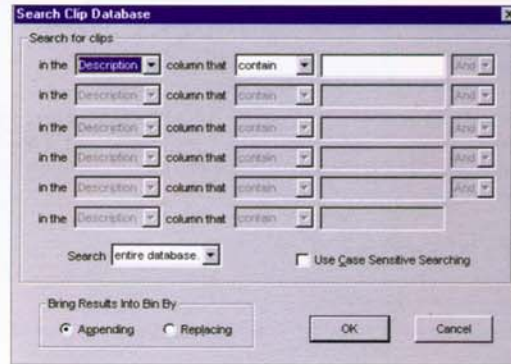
Search Clip Database

Search for clips

in the Description column that contain And

in the Description column that contain And

in the Description column that contain And

in the Description column that contain And

in the Description column that contain And

in the Description column that contain

Search entire database

Use Case Sensitive Searching

Bring Results Into Bin By

Appending Replacing

OK

Cancel